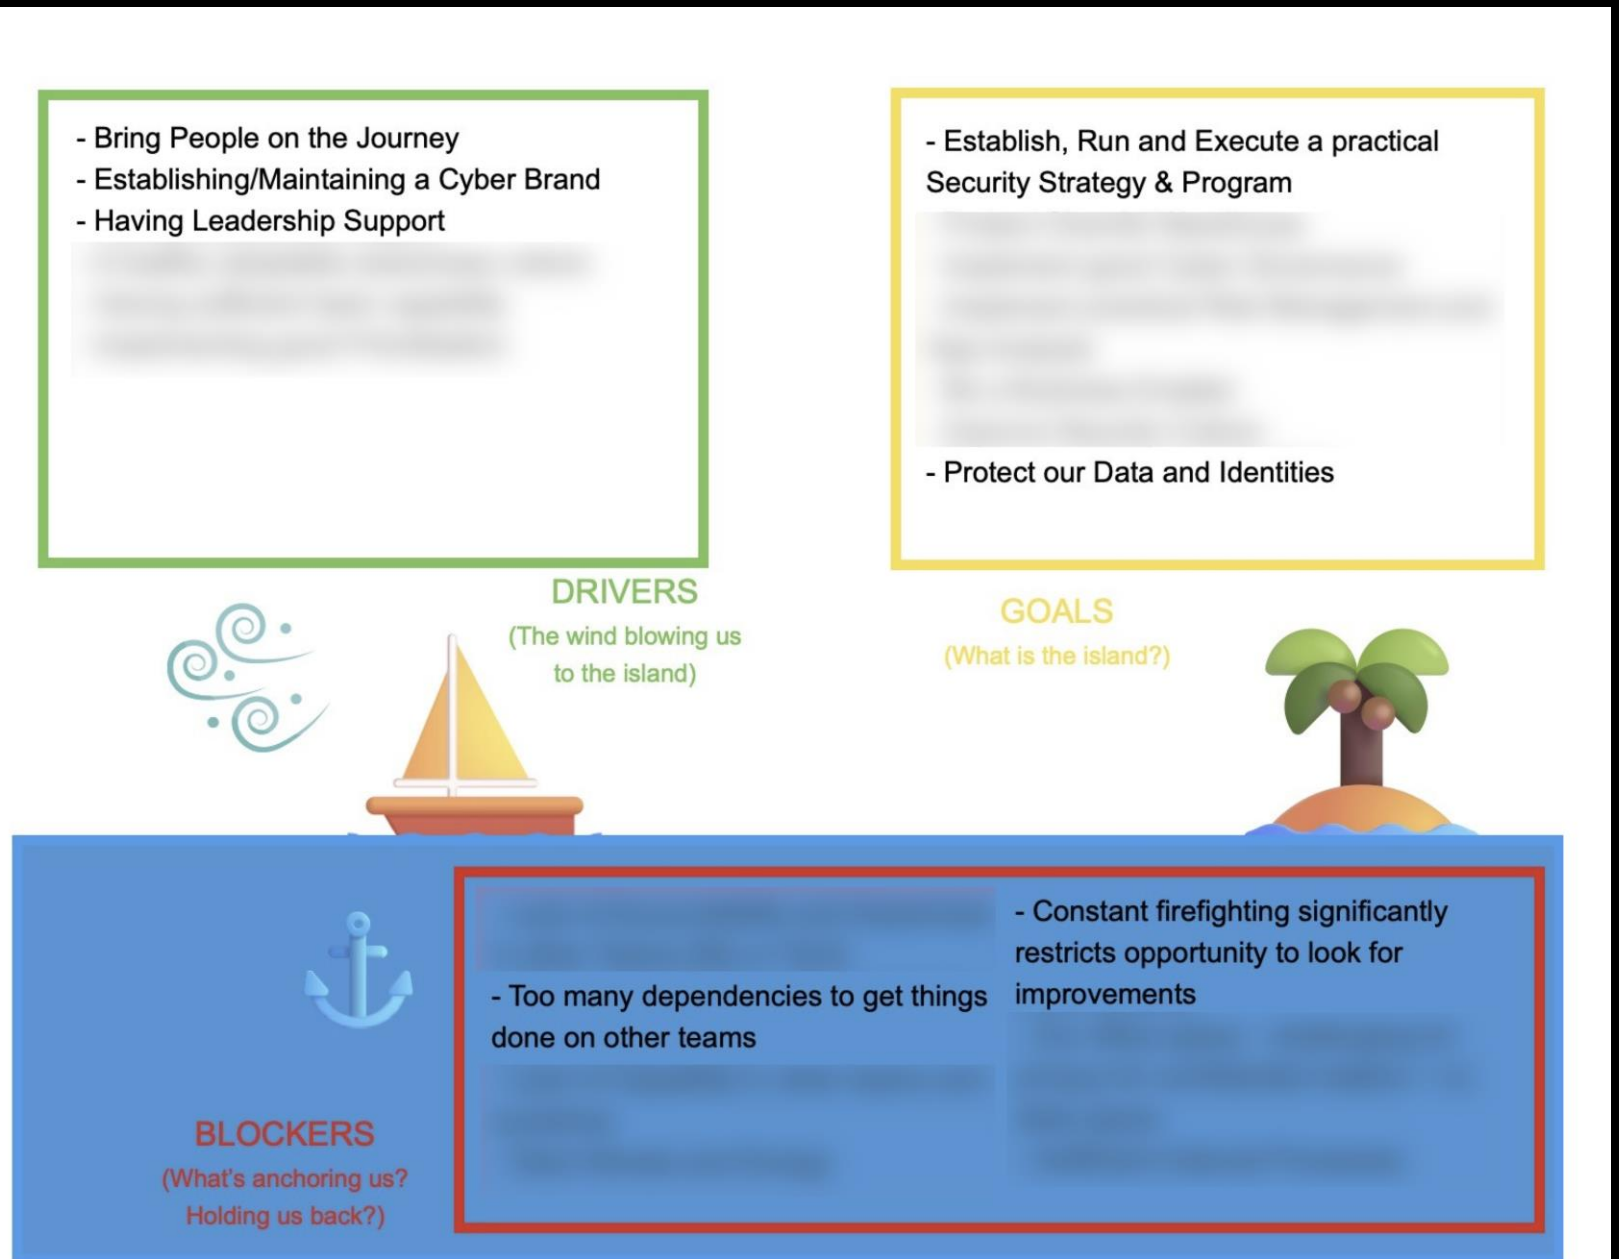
- Bring People on the Journey
- Establishing/Maintaining a Cyber Brand
- Having Leadership Support
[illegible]

- Establish, Run and Execute a practical Security Strategy & Program
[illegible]
- Protect our Data and Identities

DRIVERS
(The wind blowing us to the island)

GOALS
(What is the island?)

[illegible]
- Too many dependencies to get things done on other teams
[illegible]

- Constant firefighting significantly restricts opportunity to look for improvements
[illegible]

BLOCKERS
(What's anchoring us? Holding us back?)